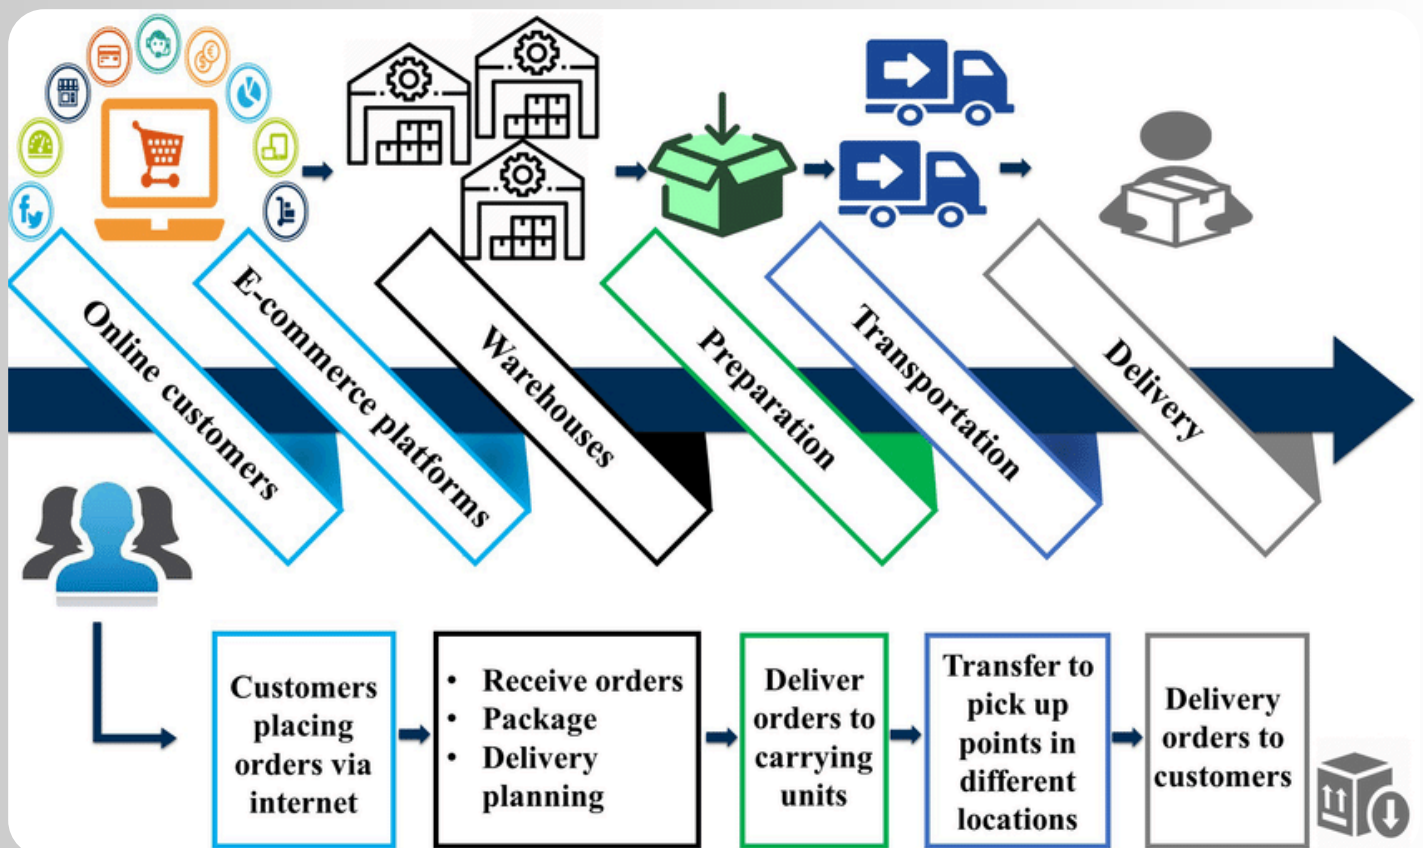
Online customers

E-commerce platforms

Warehouses

Preparation

Transportation

Delivery

Customers placing orders via internet

- Receive orders
- Package
- Delivery planning

Deliver orders to carrying units

Transfer to pick up points in different locations

Delivery orders to customers